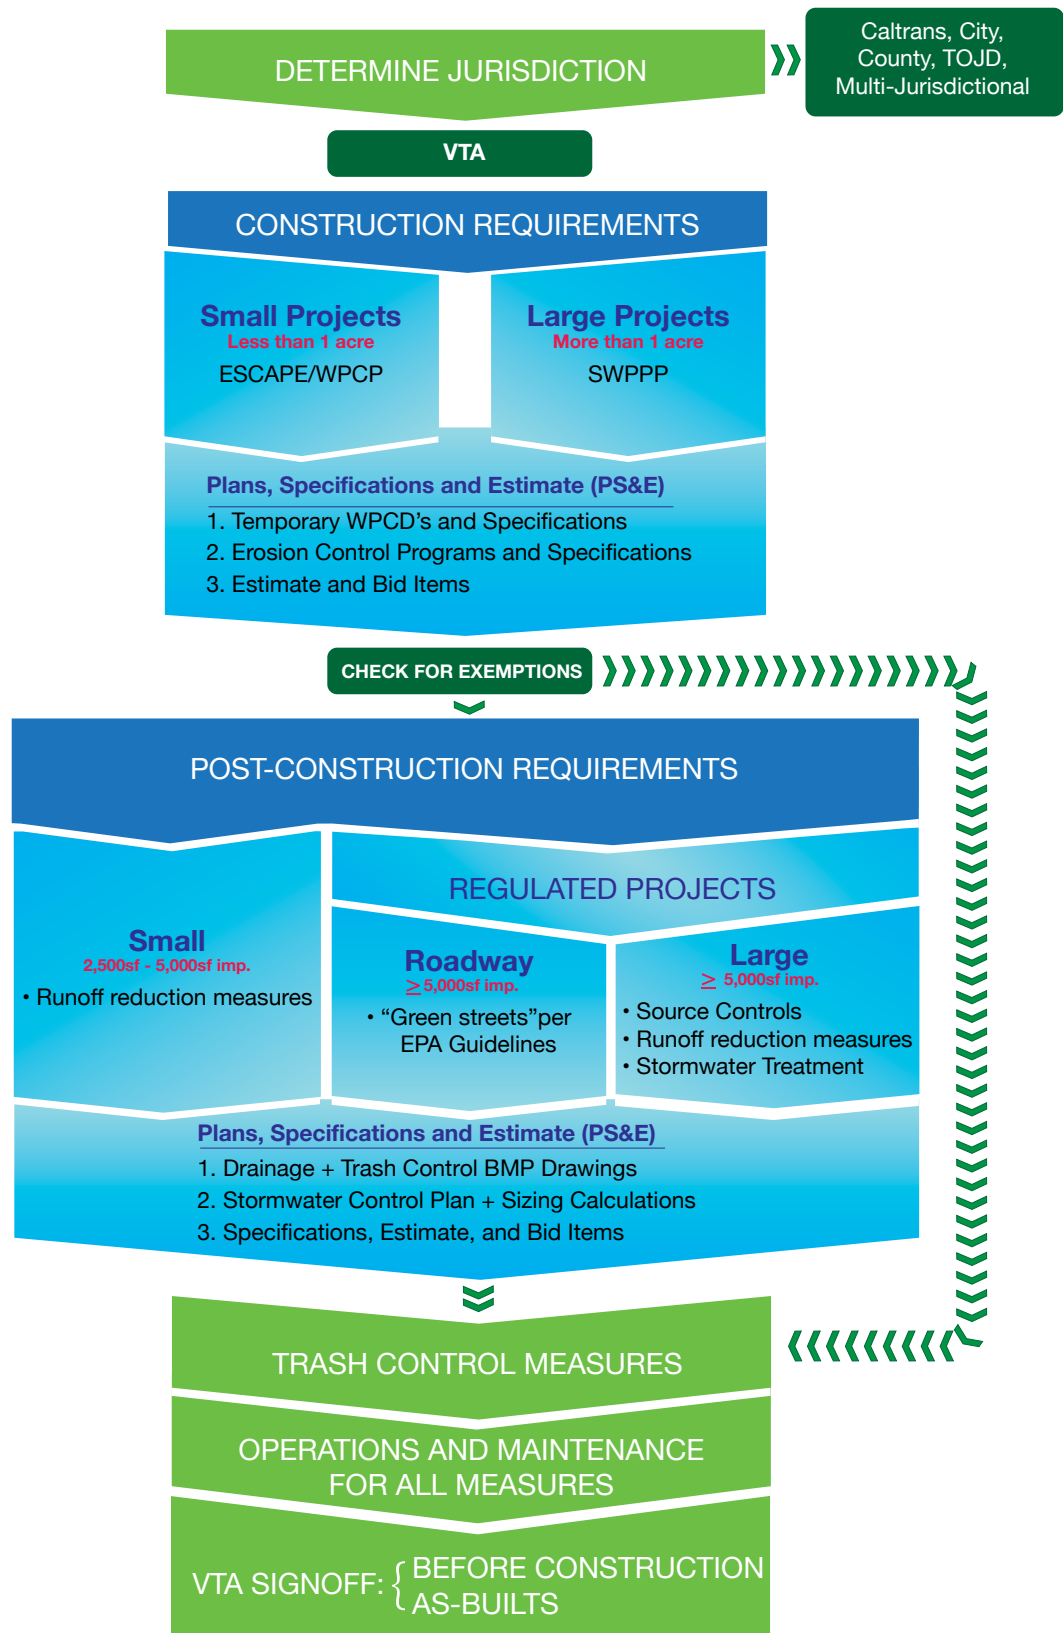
DETERMINE JURISDICTION

Caltrans, City, County, TOJD, Multi-Jurisdictional

VTA

CONSTRUCTION REQUIREMENTS

Small Projects
Less than 1 acre
ESCAPE/WPCP

Large Projects
More than 1 acre
SWPPP

Plans, Specifications and Estimate (PS&E)
1. Temporary WPCD's and Specifications
2. Erosion Control Programs and Specifications
3. Estimate and Bid Items

CHECK FOR EXEMPTIONS

POST-CONSTRUCTION REQUIREMENTS

Small
2,500sf - 5,000sf imp.
• Runoff reduction measures

REGULATED PROJECTS

Roadway
$\geq$5,000sf imp.
• "Green streets"per EPA Guidelines

Large
$\geq$ 5,000sf imp.
• Source Controls
• Runoff reduction measures
• Stormwater Treatment

Plans, Specifications and Estimate (PS&E)
1. Drainage + Trash Control BMP Drawings
2. Stormwater Control Plan + Sizing Calculations
3. Specifications, Estimate, and Bid Items

TRASH CONTROL MEASURES

OPERATIONS AND MAINTENANCE FOR ALL MEASURES

VTA SIGNOFF: { BEFORE CONSTRUCTION
AS-BUILTS